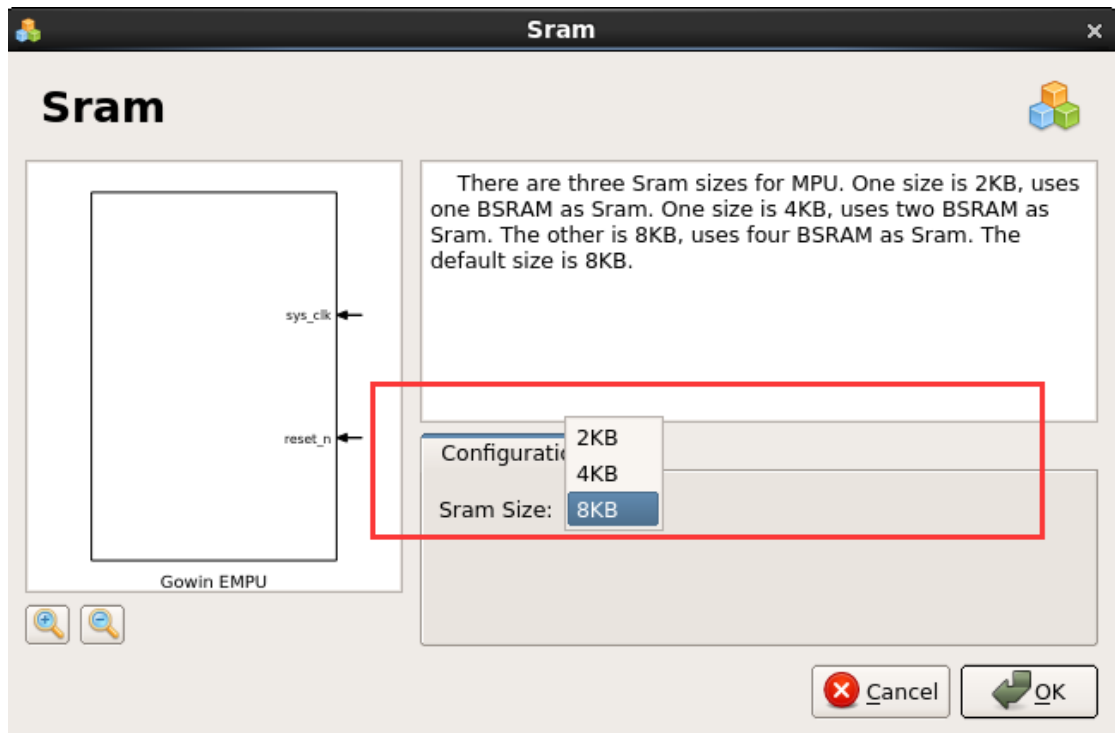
Sram

Sram

sys_clk

reset_n

Gowin EMPU

There are three Sram sizes for MPU. One size is 2KB, uses one BSRAM as Sram. One size is 4KB, uses two BSRAM as Sram. The other is 8KB, uses four BSRAM as Sram. The default size is 8KB.

Configurati

Sram Size:

2KB
4KB
8KB

Cancel

OK